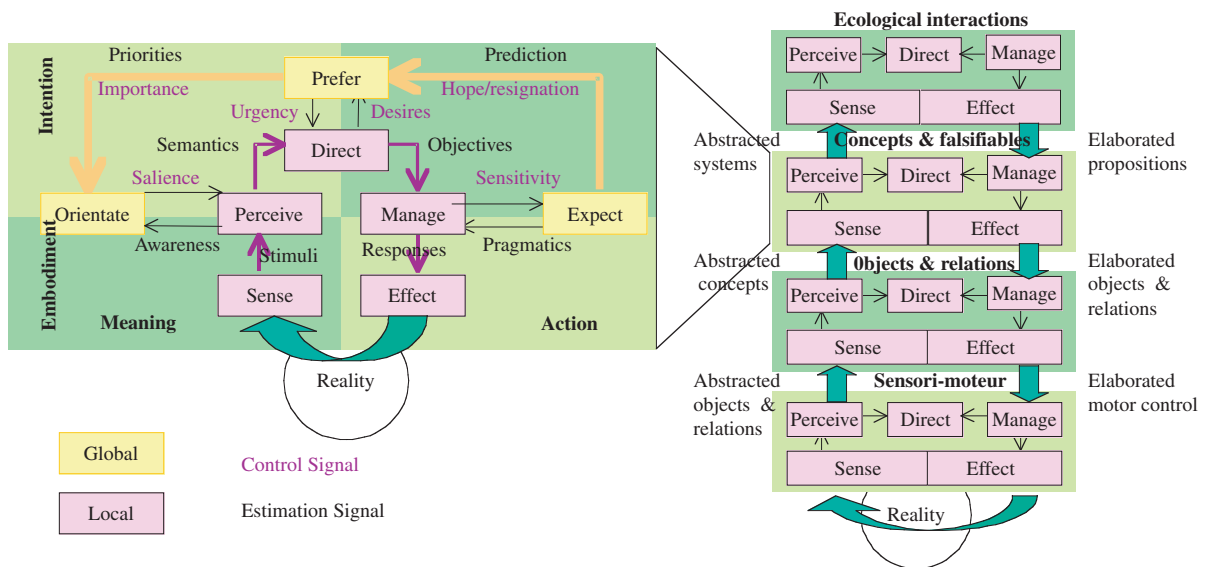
Priorities

Prediction

Intention

Prefer

Importance

Hope/resignation

Urgency

Desires

Semantics

Direct

Objectives

Salience

Sensitivity

Orientate

Perceive

Manage

Expect

Awareness

Responses

Pragmatics

Embodiment

Stimuli

Sense

Effect

Meaning

Action

Reality

Global

Control Signal

Local

Estimation Signal

Ecological interactions

Perceive

Direct

Manage

Sense

Effect

Abstracted systems

Concepts & falsifiables

Elaborated propositions

Perceive

Direct

Manage

Sense

Effect

Abstracted concepts

0bjects & relations

Elaborated objects & relations

Perceive

Direct

Manage

Sense

Effect

Abstracted objects & relations

Sensori-moteur

Elaborated motor control

Perceive

Direct

Manage

Sense

Effect

Reality